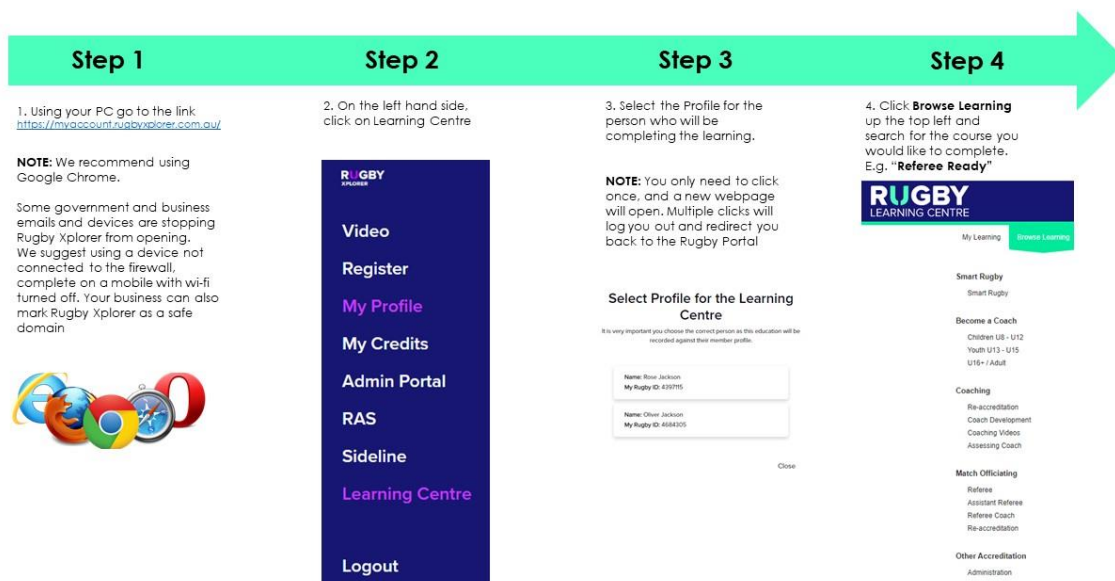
Step 1

Step 2

Step 3

Step 4

1. Using your PC go to the link https://myaccount.rugbyxplorer.com.au/

NOTE: We recommend using Google Chrome.

Some government and business emails and devices are stopping Rugby Xplorer from opening. We suggest using a device not connected to the firewall, complete on a mobile with wi-fi turned off. Your business can also mark Rugby Xplorer as a safe domain

2. On the left hand side, click on Learning Centre

RUGBY XPLORER

Video

Register

My Profile

My Credits

Admin Portal

RAS

Sideline

Learning Centre

Logout

3. Select the Profile for the person who will be completing the learning.

NOTE: You only need to click once, and a new webpage will open. Multiple clicks will log you out and redirect you back to the Rugby Portal

Select Profile for the Learning Centre

It is very important you choose the correct person as this education will be recorded against their member profile.

Name: Rose Jackson
My Rugby ID: 4397115

Name: Oliver Jackson
My Rugby ID: 4684305

Close

4. Click Browse Learning up the top left and search for the course you would like to complete. E.g. "Referee Ready"

RUGBY LEARNING CENTRE

My Learning

Browse Learning

Smart Rugby
Smart Rugby

Become a Coach
Children U8 - U12
Youth U13 - U15
U16+ / Adult

Coaching
Re-accreditation
Coach Development
Coaching Videos
Assessing Coach

Match Officiating
Referee
Assistant Referee
Referee Coach
Re-accreditation

Other Accreditation
Administration